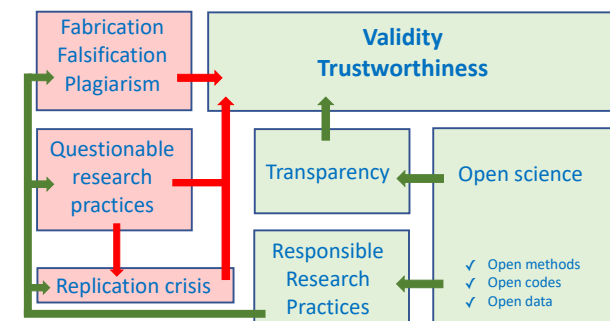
Fabrication
Falsification
Plagiarism

Validity
Trustworthiness

Questionable research practices

Transparency

Open science

Replication crisis

Responsible Research Practices

✓ Open methods
✓ Open codes
✓ Open data